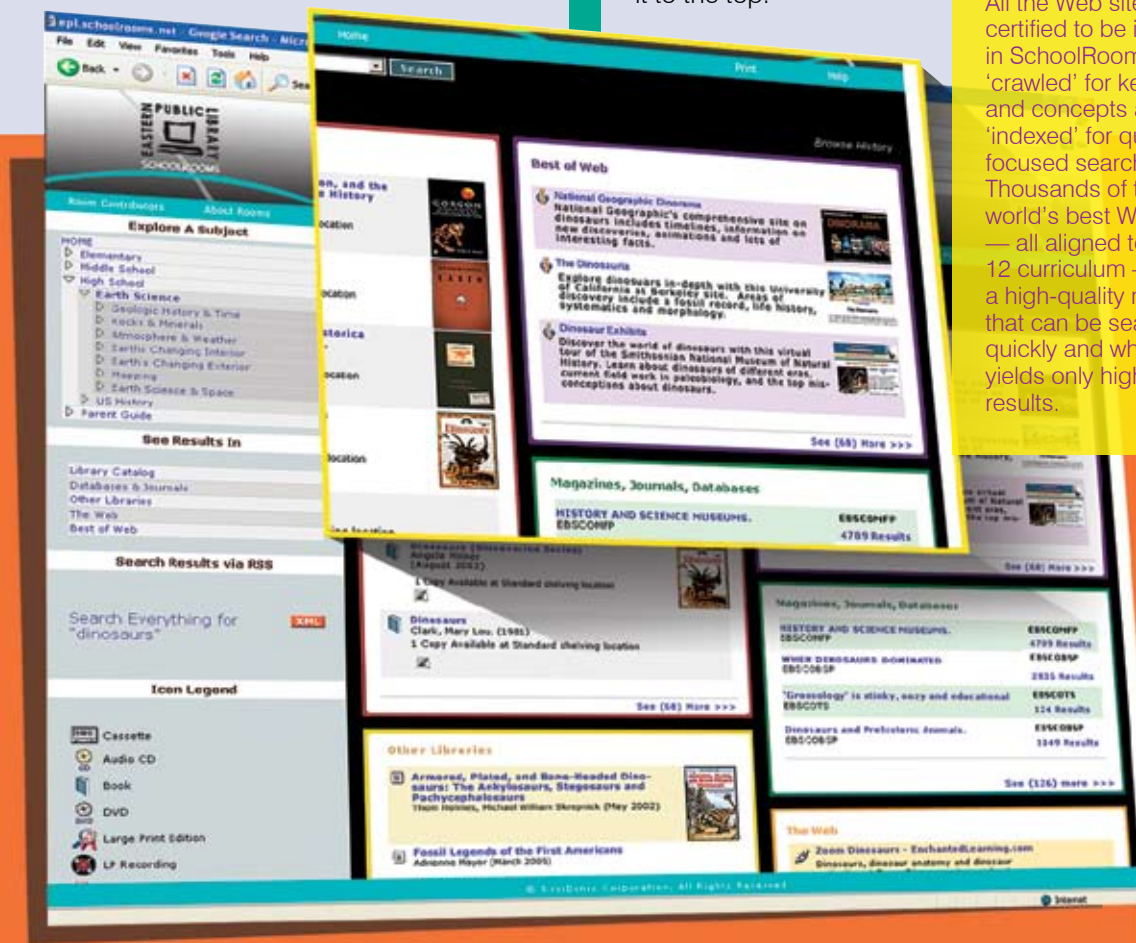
it to the top.

All the Web site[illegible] certified to be i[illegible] in SchoolRoom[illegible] 'crawled' for ke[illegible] and concepts a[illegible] 'indexed' for qu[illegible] focused search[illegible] Thousands of t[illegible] world's best W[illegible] — all aligned t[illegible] 12 curriculum -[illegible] a high-quality r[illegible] that can be sea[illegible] quickly and wh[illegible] yields only high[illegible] results.

epl.schoolrooms.net - Google Search - Micr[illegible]
File Edit View Favorites Tools Help
Back

EASTERN PUBLIC LIBRARY
SCHOOLROOMS

Room Contributors
About Rooms

Explore A Subject
HOME
Elementary
Middle School
High School
Earth Science
Geologic History & Time
Rocks & Minerals
Atmosphere & Weather
Earth's Changing Interior
Earth's Changing Exterior
Mapping
Earth Science & Space
US History
Parent Guide

See Results In
Library Catalog
Databases & Journals
Other Libraries
The Web
Best of Web

Search Results via RSS
Search Everything for "dinosaurs"
XML

Icon Legend
Cassette
Audio CD
Book
DVD
Large Print Edition
LP Recording

Home
Search
Print
Help
Browse History

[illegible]on, and the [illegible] History
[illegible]ocation
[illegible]ocation
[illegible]storica
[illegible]ocation
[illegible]ocation

Best of Web
National Geographic Dinorama
National Geographic's comprehensive site on dinosaurs includes timelines, information on new discoveries, animations and lots of interesting facts.
The Dinosauria
Explore dinosaurs in-depth with this University of California at Berkeley site. Areas of discovery include a fossil record, life history, systematics and morphology.
Dinosaur Exhibits
Discover the world of dinosaurs with this virtual tour of the Smithsonian National Museum of Natural History. Learn about dinosaurs of different eras, current field work in paleobiology, and the top misconceptions about dinosaurs.
See (68) More >>>

Magazines, Journals, Databases
HISTORY AND SCIENCE MUSEUMS. EBSCOMFP
EBSCOMFP
4789 Results

Dinosaurs (Discovering Series)
Angela Milner
(August 2002)
1 Copy Available at Standard shelving location
Dinosaurs
Clark, Mary Lou. (1981)
1 Copy Available at Standard shelving location
See (58) More >>>

See (68) More >>>

Magazines, Journals, Databases
HISTORY AND SCIENCE MUSEUMS. EBSCOMFP
EBSCOMFP
4789 Results
WHEN DINOSAURS DOMINATED EBSCOBSP
EBSCOBSP
2836 Results
"Grossology" is stinky, oozy and educational EBSCOTS
EBSCOTS
124 Results
Dinosaurs and Prehistoric Animals. EBSCOBSP
EBSCOBSP
1349 Results
See (126) more >>>

Other Libraries
Armored, Plated, and Bone-Headed Dinosaurs: The Ankylosaurs, Stegosaurs and Pachycephalosaurs
Thom Holmes, Michael William Skrepnick (May 2002)
Fossil Legends of the First Americans
Adrienne Mayor (March 2005)

The Web
Zoom Dinosaurs - EnchantedLearning.com
Dinosaurs, dinosaur anatomy and dinosaur

© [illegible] Corporation. All Rights Reserved
Internet